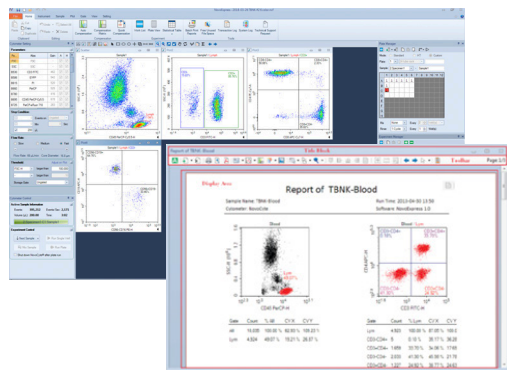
Report of TBNK-Blood
Title Block
Toolbar
Page 1/1
Display Area
Report of TBNK-Blood
Sample Name: TBNK-Blood
Run Time: 2012-04-00 13:50
Cytometer: NovoCyte
Software: NovoExpress 1.0
Blood
Blood Lym
Lym
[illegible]